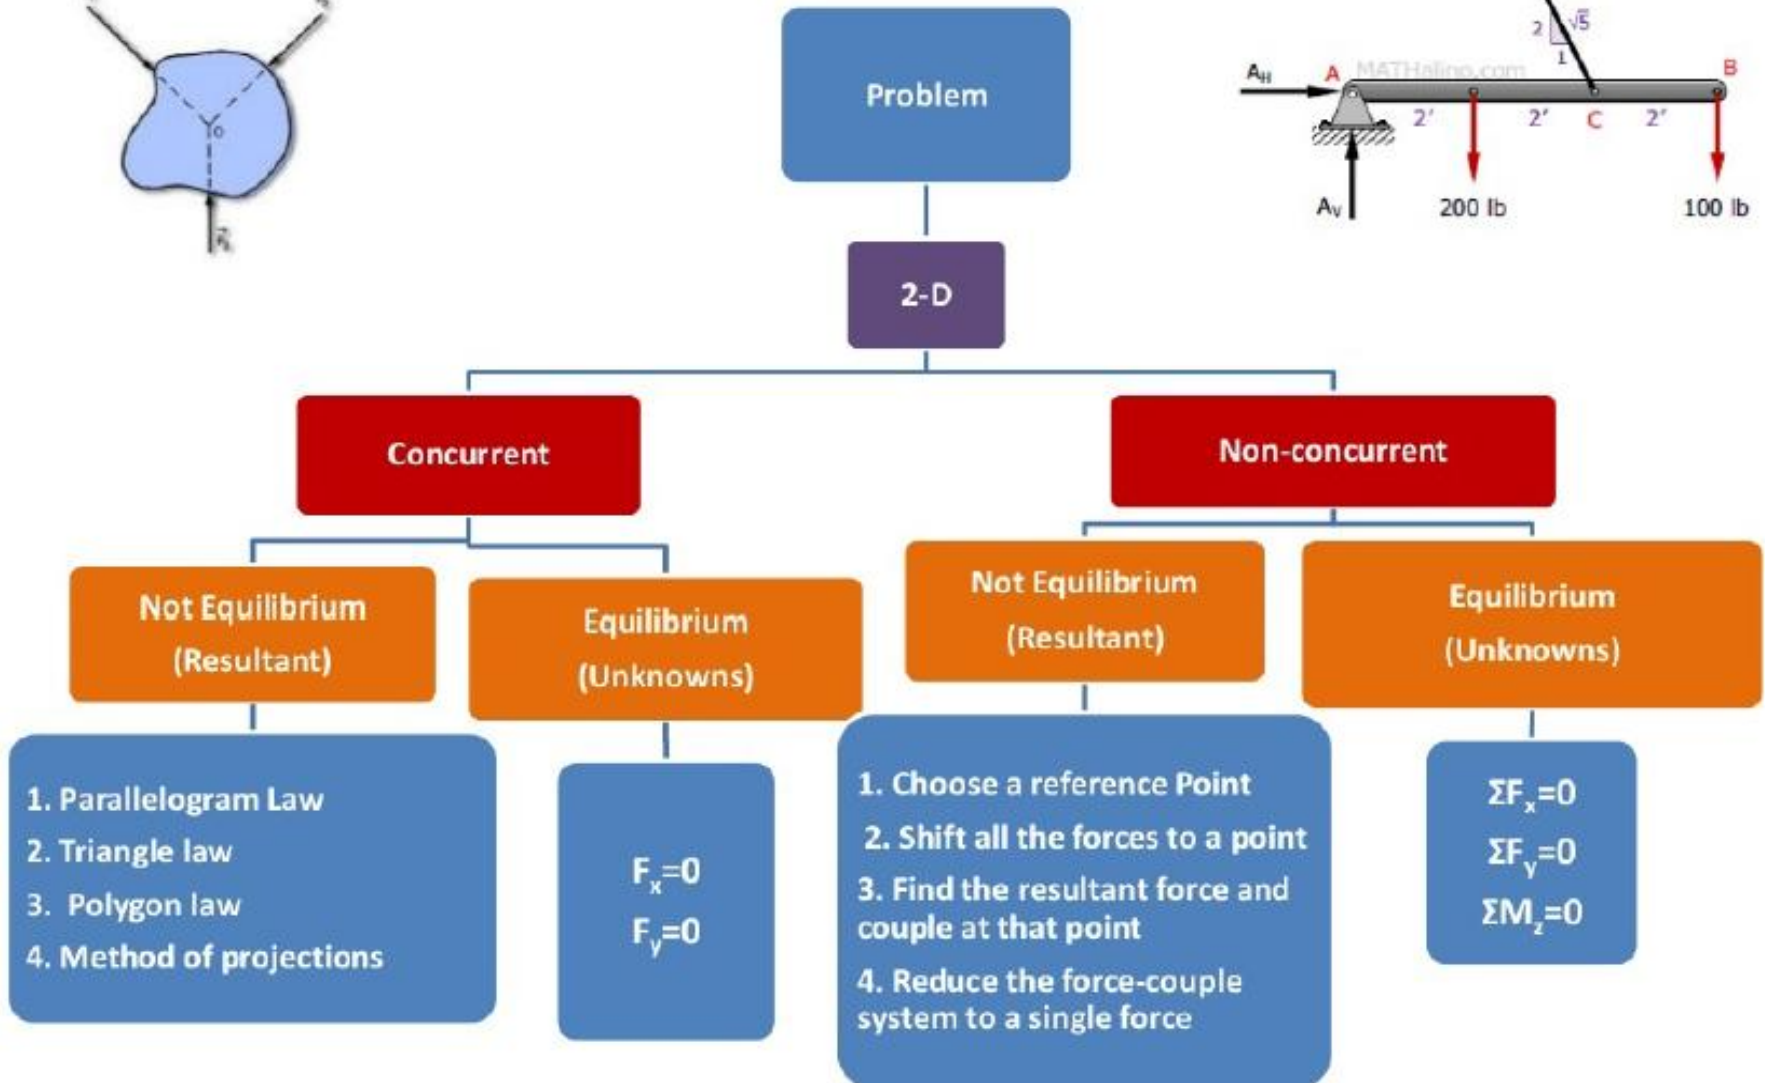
o

$\vec{F}_1$

$A_H$ A MATHalino.com B

2 $\sqrt{5}$ 1

2' 2' C 2'

$A_V$ 200 lb 100 lb

Problem

2-D

Concurrent

Non-concurrent

Not Equilibrium (Resultant)

Equilibrium (Unknowns)

Not Equilibrium (Resultant)

Equilibrium (Unknowns)

1. Parallelogram Law
2. Triangle law
3. Polygon law
4. Method of projections

$F_x=0$
$F_y=0$

1. Choose a reference Point
2. Shift all the forces to a point
3. Find the resultant force and couple at that point
4. Reduce the force-couple system to a single force

$\Sigma F_x=0$
$\Sigma F_y=0$
$\Sigma M_z=0$